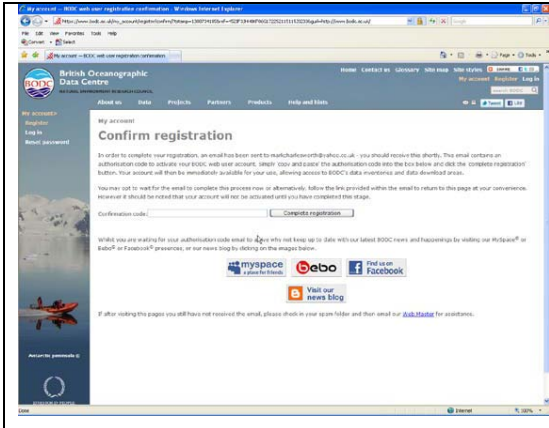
My account -- BODC web user registration confirmation - Windows Internet Explorer

https://www.bodc.ac.uk/my_account/register/confirm/?token=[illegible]

File Edit View Favorites Tools Help

Convert Select

My account -- BODC web user registration confirmation

Page Tools

British Oceanographic Data Centre

NATURAL ENVIRONMENT RESEARCH COUNCIL

Home Contact us Glossary Site map Site styles

My account Register Log in

About us Data Projects Partners Products Help and hints

Tweet Like

My account
Register
Log in
Reset password

My account

Confirm registration

In order to complete your registration, an email has been sent to markcharlesworth@yahoo.co.uk - you should receive this shortly. This email contains an authorisation code to activate your BODC web user account. Simply copy and paste the authorisation code into the box below and click the 'complete registration' button. Your account will then be immediately available for your use, allowing access to BODC's data inventories and data download areas.

You may opt to wait for the email to complete this process now or alternatively, follow the link provided within the email to return to this page at your convenience. However it should be noted that your account will not be activated until you have completed this stage.

Confirmation code: Complete registration

Whilst you are waiting for your authorisation code email to arrive why not keep up to date with our latest BODC news and happenings by visiting our MySpace® or Bebo® or Facebook® presences, or our news blog by clicking on the images below.

myspace a place for friends

bebo

Find us on Facebook

Visit our news blog

If after visiting these pages you still have not received the email, please check in your spam folder and then email our Web Master for assistance.

Antarctic peninsula ©

Done Internet 100%